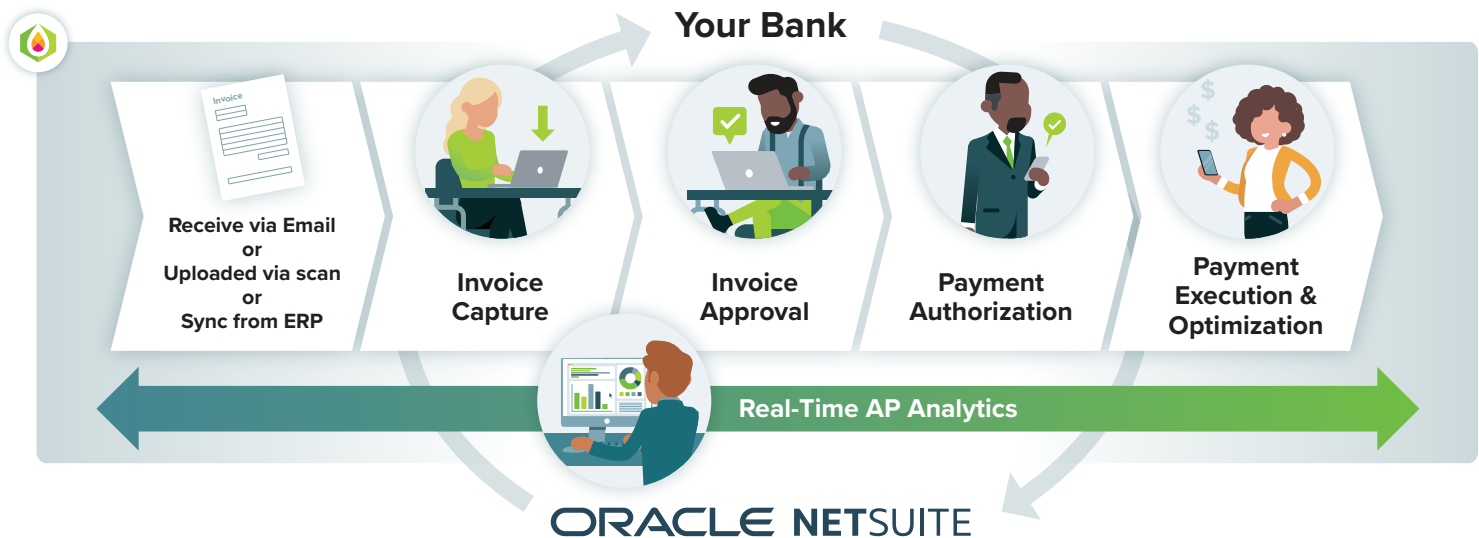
Your Bank

Invoice

Receive via Email
or
Uploaded via scan
or
Sync from ERP

Invoice Capture

Invoice Approval

Payment Authorization

Payment Execution & Optimization

Real-Time AP Analytics

ORACLE NETSUITE